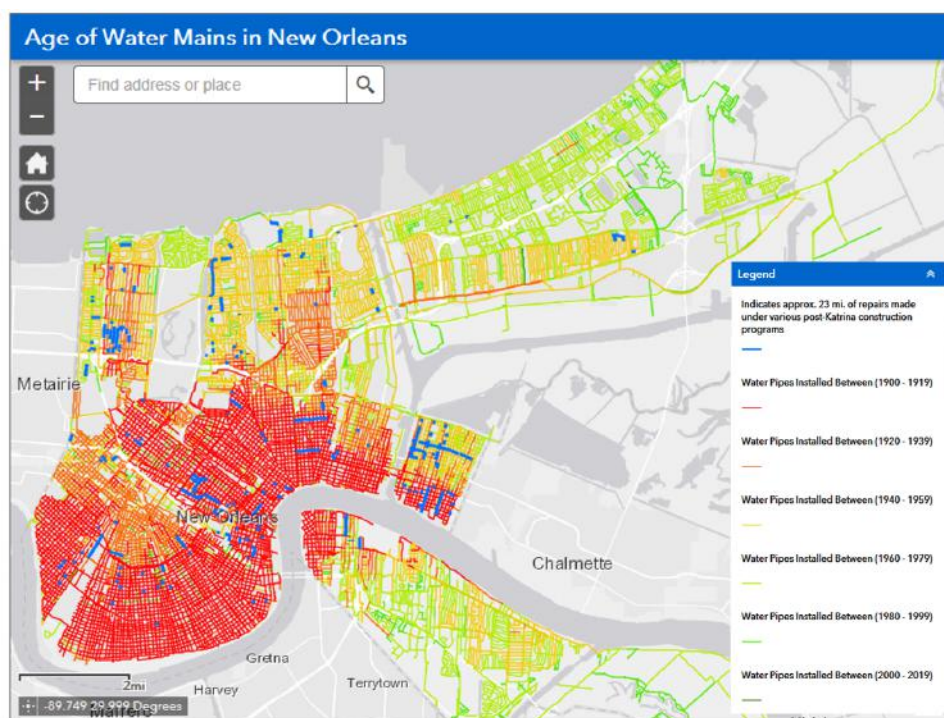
Age of Water Mains in New Orleans

+
−

Find address or place

Legend

Indicates approx. 23 mi. of repairs made under various post-Katrina construction programs

Water Pipes Installed Between (1900 - 1919)

Water Pipes Installed Between (1920 - 1939)

Water Pipes Installed Between (1940 - 1959)

Water Pipes Installed Between (1960 - 1979)

Water Pipes Installed Between (1980 - 1999)

Water Pipes Installed Between (2000 - 2019)

Metairie

New Orleans

Chalmette

Gretna

Harvey

Terrytown

Marrero

2mi

-89.749 29.999 Degrees